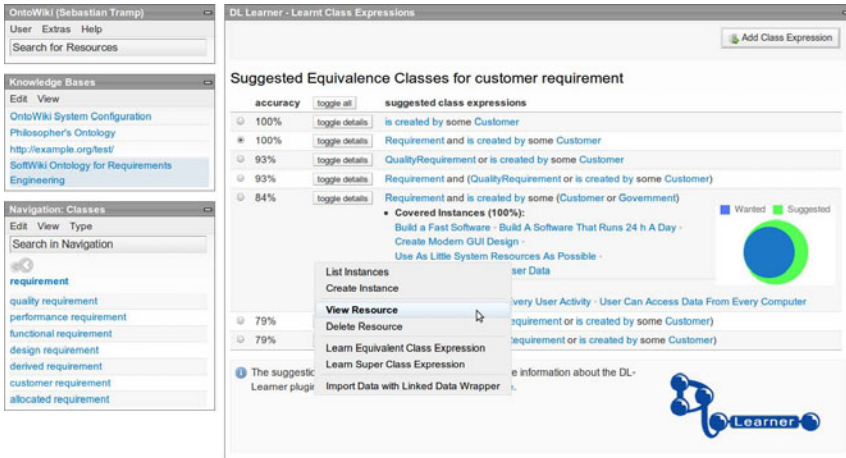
OntoWiki (Sebastian Tramp)

User Extras Help

Search for Resources

Knowledge Bases

Edit View

OntoWiki System Configuration

Philosopher's Ontology

http://example.org/test/

SoftWiki Ontology for Requirements Engineering

Navigation: Classes

Edit View Type

Search in Navigation

requirement

quality requirement

performance requirement

functional requirement

design requirement

derived requirement

customer requirement

allocated requirement

DL Learner - Learnt Class Expressions

Add Class Expression

Suggested Equivalence Classes for customer requirement

| accuracy | toggle all | suggested class expressions |
|---|---|---|
| 100% | toggle details | is created by some Customer |
| 100% | toggle details | Requirement and is created by some Customer |
| 93% | toggle details | QualityRequirement or is created by some Customer |
| 93% | toggle details | Requirement and (QualityRequirement or is created by some Customer) |
| 84% | toggle details | Requirement and is created by some (Customer or Government) |

• Covered Instances (100%):

Build a Fast Software · Build A Software That Runs 24 h A Day · Create Modern GUI Design · Use As Little System Resources As Possible · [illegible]ser Data

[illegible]very User Activity · User Can Access Data From Every Computer

Wanted Suggested

79% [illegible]quirement or is created by some Customer)

79% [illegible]quirement or is created by some Customer)

List Instances

Create Instance

View Resource

Delete Resource

Learn Equivalent Class Expression

Learn Super Class Expression

Import Data with Linked Data Wrapper

The suggestio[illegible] information about the DL-Learner plugi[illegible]e.

Learner